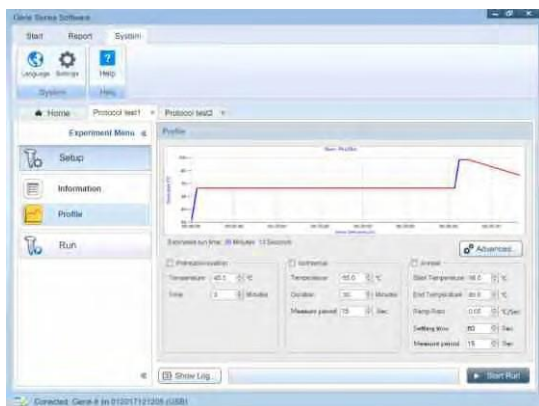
Genie Series Software

Start Report System

Language Settings Help

System Help

Home Protocol test1 × Protocol test2 ×

Experiment Menu «

Setup

Information

Profile

Run

Profile

Run Profile

Estimated run time: 30 Minutes 13 Seconds

Advanced...

Preincubation

Temperature 40.0 °C

Time 5 Minutes

Isothermal

Temperature 65.0 °C

Duration 30 Minutes

Measure period 15 Sec

Anneal

Start Temperature 98.0 °C

End Temperature 80.0 °C

Ramp Rate 0.05 °C/Sec

Settling time 60 Sec

Measure period 15 Sec

«

Show Log...

Start Run!

Conected: Genie II on 012017121205 (USB)